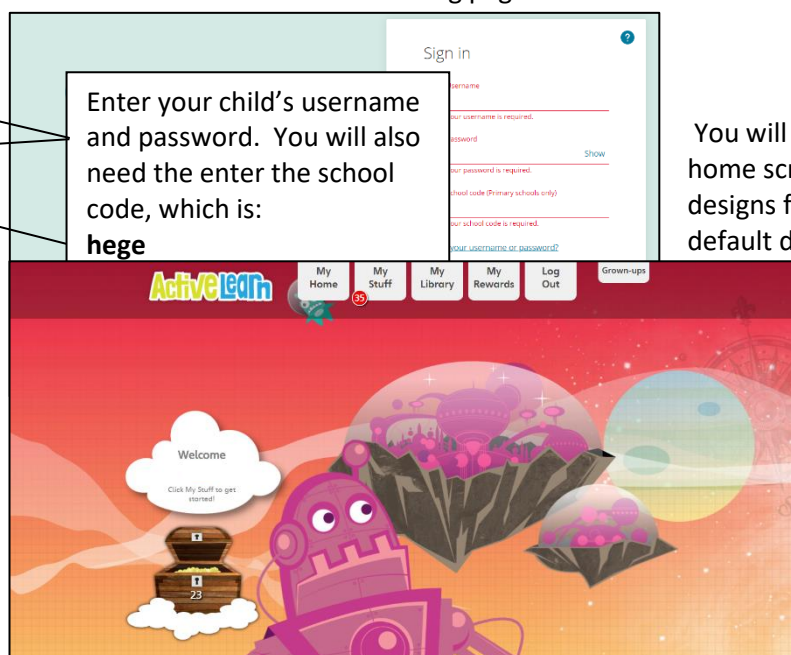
Sign in

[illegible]sername
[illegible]our username is required.
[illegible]assword
Show
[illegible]our password is required.
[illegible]chool code (Primary schools only)
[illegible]our school code is required.
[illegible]your username or password?

Enter your child's username and password. You will also need the enter the school code, which is:
**hege**

You will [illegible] home scr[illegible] designs f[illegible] default d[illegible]

ActiveLearn

My Home
My Stuff
35
My Library
My Rewards
Log Out
Grown-ups

Welcome

Click My Stuff to get started!

23